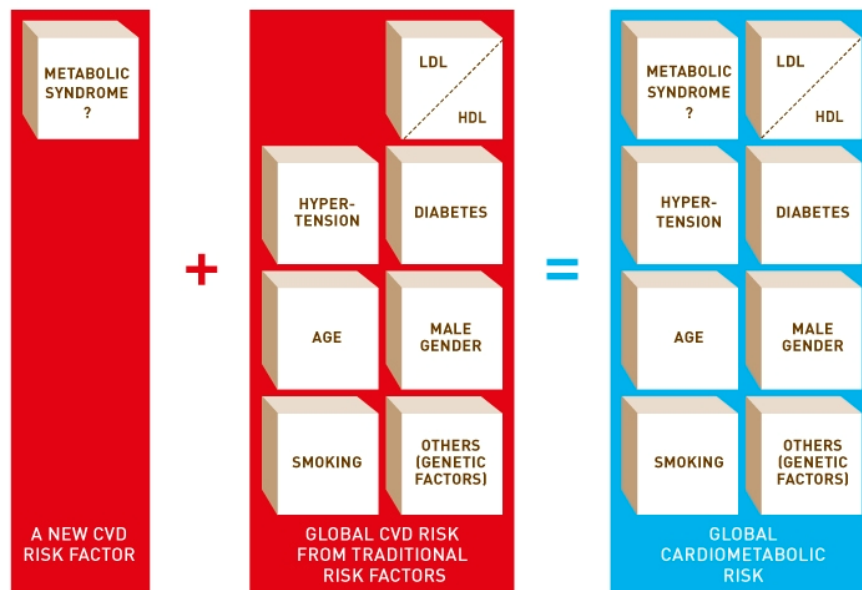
METABOLIC SYNDROME ?

A NEW CVD RISK FACTOR

+

LDL
HDL

HYPER-TENSION

DIABETES

AGE

MALE GENDER

SMOKING

OTHERS (GENETIC FACTORS)

GLOBAL CVD RISK FROM TRADITIONAL RISK FACTORS

=

METABOLIC SYNDROME ?

LDL
HDL

HYPER-TENSION

DIABETES

AGE

MALE GENDER

SMOKING

OTHERS (GENETIC FACTORS)

GLOBAL CARDIOMETABOLIC RISK